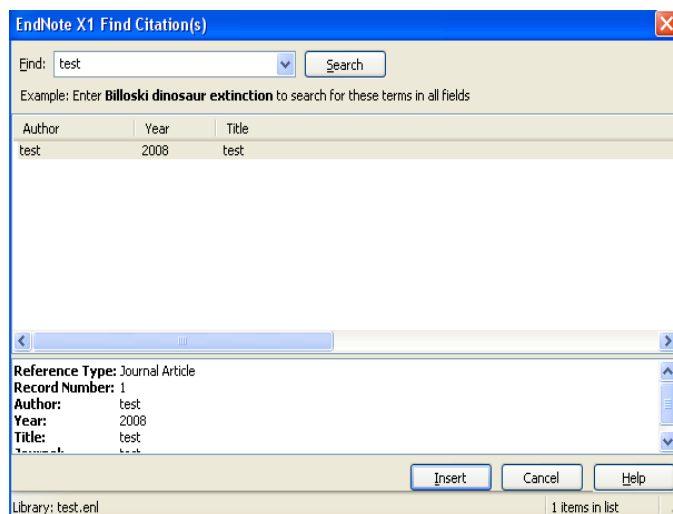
EndNote X1 Find Citation(s)

Find: test

Search

Example: Enter **Billoski dinosaur extinction** to search for these terms in all fields

| Author | Year | Title |
|---|---|---|
| test | 2008 | test |

**Reference Type:** Journal Article
**Record Number:** 1
**Author:** test
**Year:** 2008
**Title:** test
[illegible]

Insert Cancel Help

Library: test.enl

1 items in list